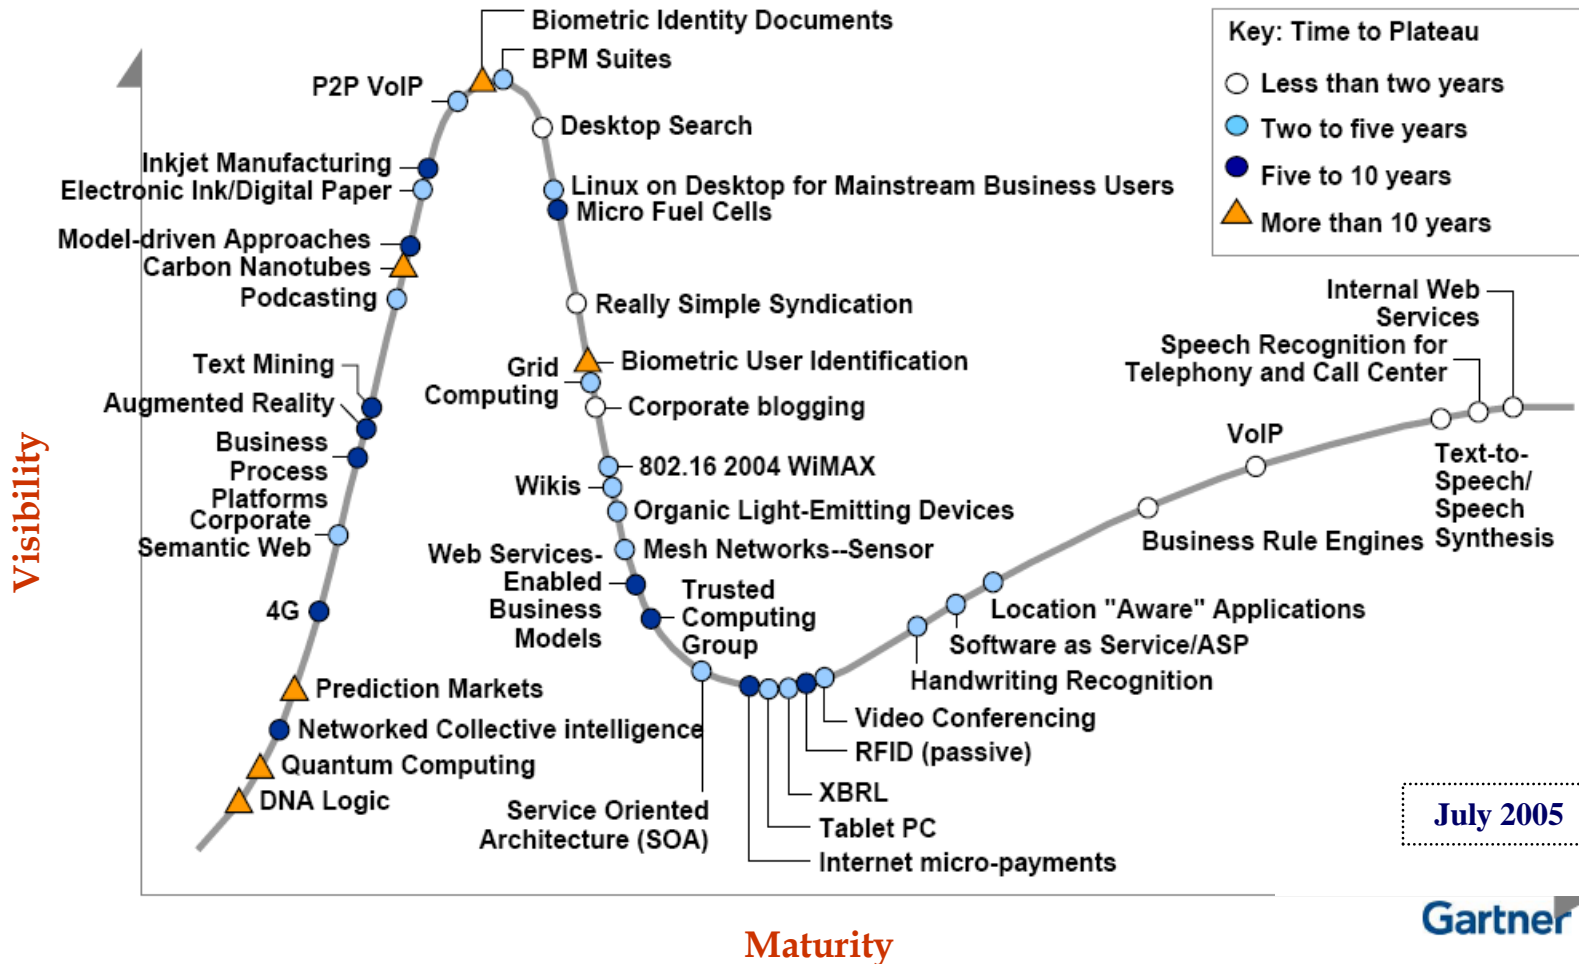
Key: Time to Plateau
Less than two years
Two to five years
Five to 10 years
More than 10 years

Biometric Identity Documents
BPM Suites
P2P VoIP
Desktop Search
Inkjet Manufacturing
Electronic Ink/Digital Paper
Linux on Desktop for Mainstream Business Users
Micro Fuel Cells
Model-driven Approaches
Carbon Nanotubes
Podcasting
Really Simple Syndication
Text Mining
Augmented Reality
Business Process Platforms
Corporate Semantic Web
Grid Computing
Biometric User Identification
Corporate blogging
802.16 2004 WiMAX
Wikis
Organic Light-Emitting Devices
Mesh Networks--Sensor
Web Services-Enabled Business Models
Trusted Computing Group
4G
Prediction Markets
Networked Collective intelligence
Quantum Computing
DNA Logic
Service Oriented Architecture (SOA)
Internal Web Services
Speech Recognition for Telephony and Call Center
VoIP
Text-to-Speech/ Speech Synthesis
Business Rule Engines
Location "Aware" Applications
Software as Service/ASP
Handwriting Recognition
Video Conferencing
RFID (passive)
XBRL
Tablet PC
Internet micro-payments

Visibility
Maturity
July 2005
Gartner